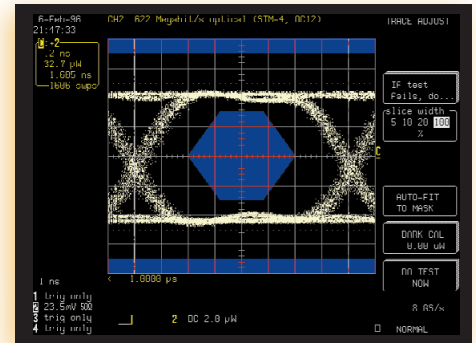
6-Feb-96
21:17:33

2 ns
32.7 µW
1.605 ns
1606 swps

CH2 622 Megabit/s optical (STM-4, OC12)

TRACE ADJUST

If test fails, do...

slice width
5 10 20 100
%

AUTO-FIT TO MASK

DARK CAL
0.00 µW

DO TEST NOW

1.0000 µs

1 ns
1 trig only
2 23.5mV 50Ω
3 trig only
4 trig only

2 DC 2.0 µW

8 GS/s
NORMAL